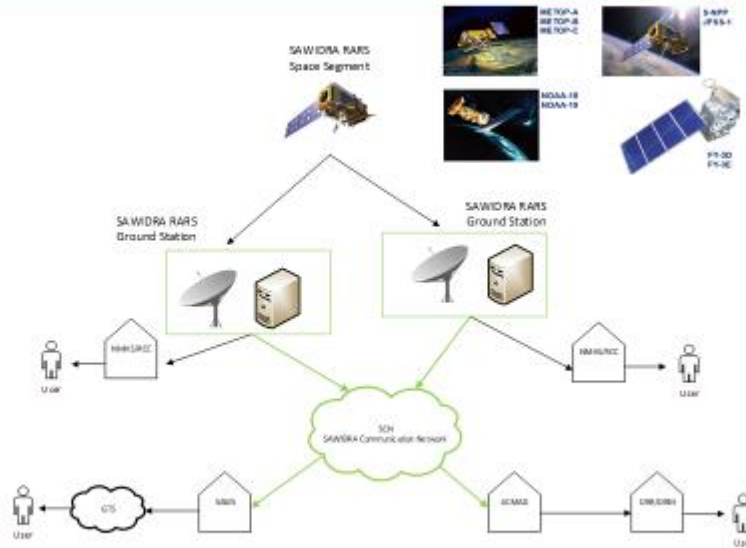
METOP-A
METOP-B
METOP-C

S-NPP
JPSS-1

SAWIDRA RARS
Space Segment

NOAA-18
NOAA-19

FY-3D
FY-3E

SAWIDRA RARS
Ground Station

SAWIDRA RARS
Ground Station

NMHS/RCC

User

NMHS/RCC

User

SCN
SAWIDRA Communication Network

User

GTS

NMHS

ACMAD

DRR/DRM

User